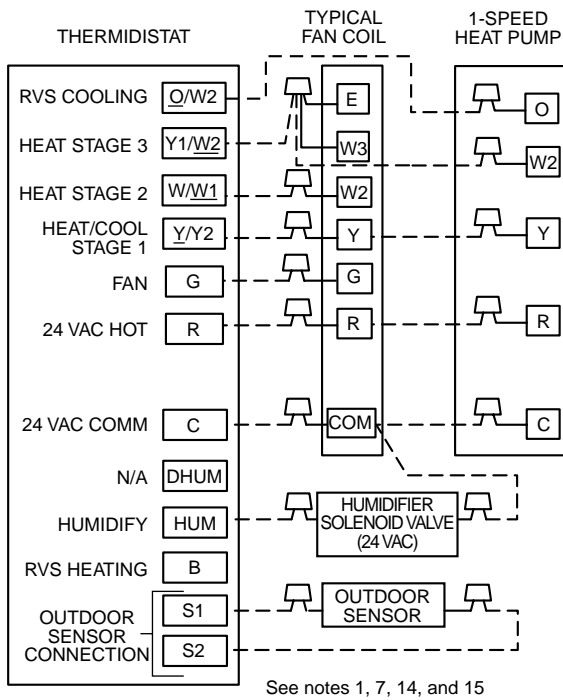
THERMIDISTAT

TYPICAL FAN COIL

1-SPEED HEAT PUMP

RVS COOLING O/W2

HEAT STAGE 3 Y1/W2

HEAT STAGE 2 W/W1

HEAT/COOL STAGE 1 Y/Y2

FAN G

24 VAC HOT R

24 VAC COMM C

N/A DHUM

HUMIDIFY HUM

RVS HEATING B

OUTDOOR SENSOR CONNECTION S1 S2

E

W3

W2

Y

G

R

COM

O

W2

Y

R

C

HUMIDIFIER SOLENOID VALVE (24 VAC)

OUTDOOR SENSOR

See notes 1, 7, 14, and 15